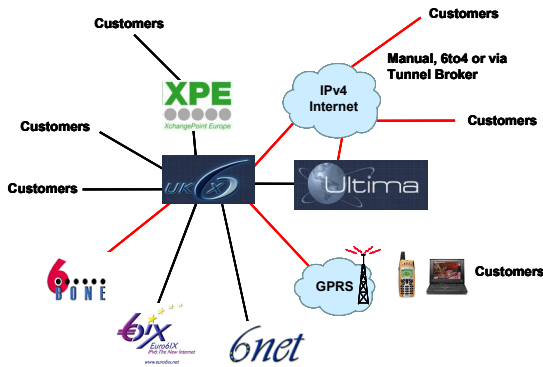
Customers

XPE
XchangePoint Europe

Customers

Customers

UK6X

Customers

Manual, 6to4 or via Tunnel Broker

IPv4 Internet

Customers

Ultima

GPRS

Customers

6BONE

Euro6IX
IPv6:The New Internet
www.euro6ix.net

6net